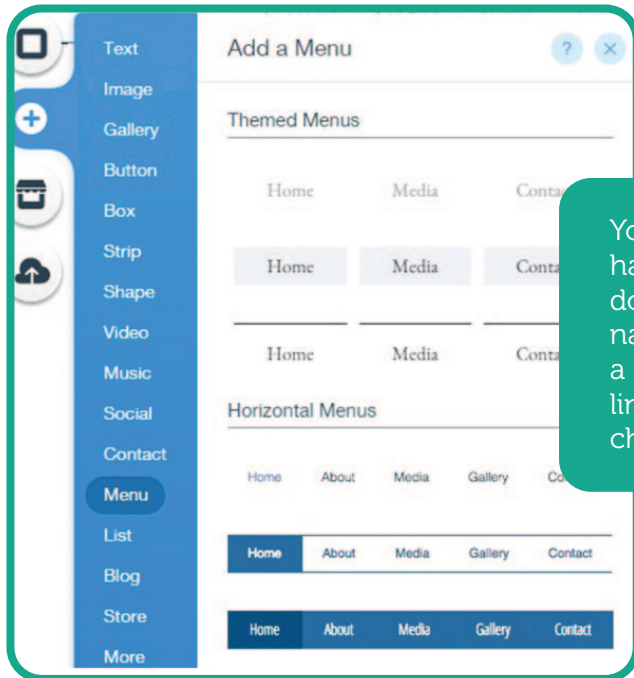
Text
Image
Gallery
Button
Box
Strip
Shape
Video
Music
Social
Contact
Menu
List
Blog
Store
More

Add a Menu

?

×

Themed Menus

Home Media Conta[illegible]

Home Media Conta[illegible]

Home Media Conta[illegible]

Horizontal Menus

Home About Media Gallery Co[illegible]

Home About Media Gallery Contact

Home About Media Gallery Contact

Yo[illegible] ha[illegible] do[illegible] na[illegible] a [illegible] lin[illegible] ch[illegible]